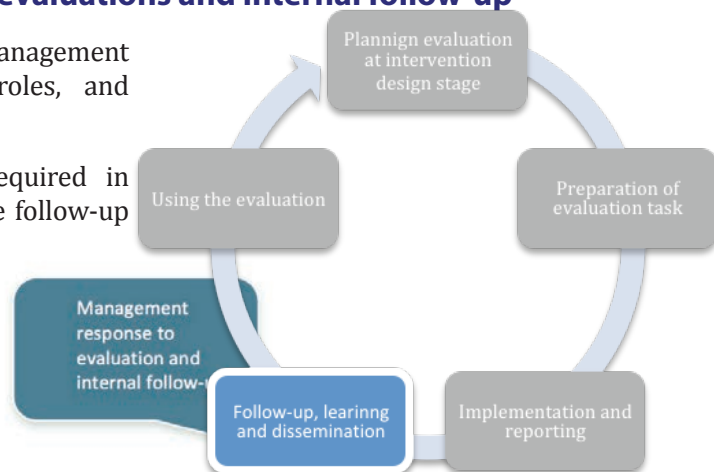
evaluations and internal follow-up

anagement roles, and

equired in e follow-up

Plannign evaluation at intervention design stage

Preparation of evaluation task

Implementation and reporting

Follow-up, learinng and dissemination

Using the evaluation

Management response to evaluation and internal follow-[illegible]